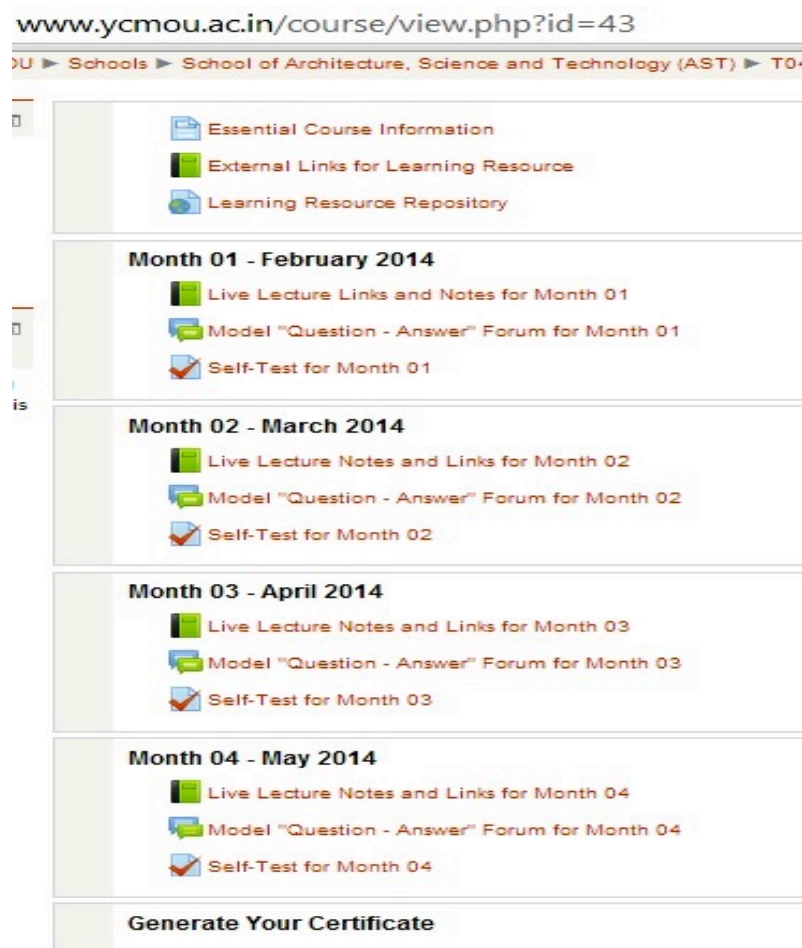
www.ycmou.ac.in/course/view.php?id=43

OU ► Schools ► School of Architecture, Science and Technology (AST) ► T0

is

Essential Course Information

External Links for Learning Resource

Learning Resource Repository

Month 01 - February 2014

Live Lecture Links and Notes for Month 01

Model "Question - Answer" Forum for Month 01

Self-Test for Month 01

Month 02 - March 2014

Live Lecture Notes and Links for Month 02

Model "Question - Answer" Forum for Month 02

Self-Test for Month 02

Month 03 - April 2014

Live Lecture Notes and Links for Month 03

Model "Question - Answer" Forum for Month 03

Self-Test for Month 03

Month 04 - May 2014

Live Lecture Notes and Links for Month 04

Model "Question - Answer" Forum for Month 04

Self-Test for Month 04

Generate Your Certificate